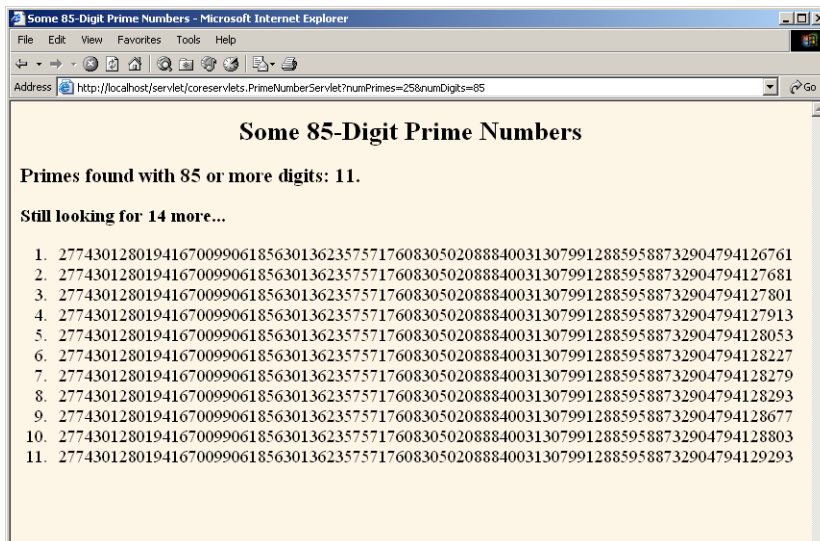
Some 85-Digit Prime Numbers - Microsoft Internet Explorer

File Edit View Favorites Tools Help

Address http://localhost/servlet/coreservlets.PrimeNumberServlet?numPrimes=25&numDigits=85

Go

Some 85-Digit Prime Numbers

Primes found with 85 or more digits: 11.

Still looking for 14 more...

1. 2774301280194167009906185630136235757176083050208884003130799128859588732904794126761
2. 2774301280194167009906185630136235757176083050208884003130799128859588732904794127681
3. 2774301280194167009906185630136235757176083050208884003130799128859588732904794127801
4. 2774301280194167009906185630136235757176083050208884003130799128859588732904794127913
5. 2774301280194167009906185630136235757176083050208884003130799128859588732904794128053
6. 2774301280194167009906185630136235757176083050208884003130799128859588732904794128227
7. 2774301280194167009906185630136235757176083050208884003130799128859588732904794128279
8. 2774301280194167009906185630136235757176083050208884003130799128859588732904794128293
9. 2774301280194167009906185630136235757176083050208884003130799128859588732904794128677
10. 2774301280194167009906185630136235757176083050208884003130799128859588732904794128803
11. 2774301280194167009906185630136235757176083050208884003130799128859588732904794129293